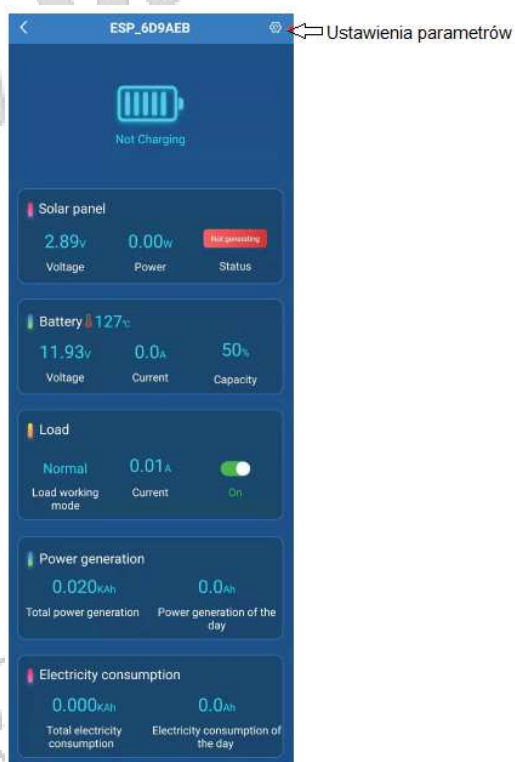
ESP_6D9AEB

Ustawienia parametrów

Not Charging

Solar panel

2.89V 0.00W Not generating

Voltage Power Status

Battery 127℃

11.93V 0.0A 50%

Voltage Current Capacity

Load

Normal 0.01A

Load working mode Current On

Power generation

0.020KAh 0.0Ah

Total power generation Power generation of the day

Electricity consumption

0.000KAh 0.0Ah

Total electricity consumption Electricity consumption of the day